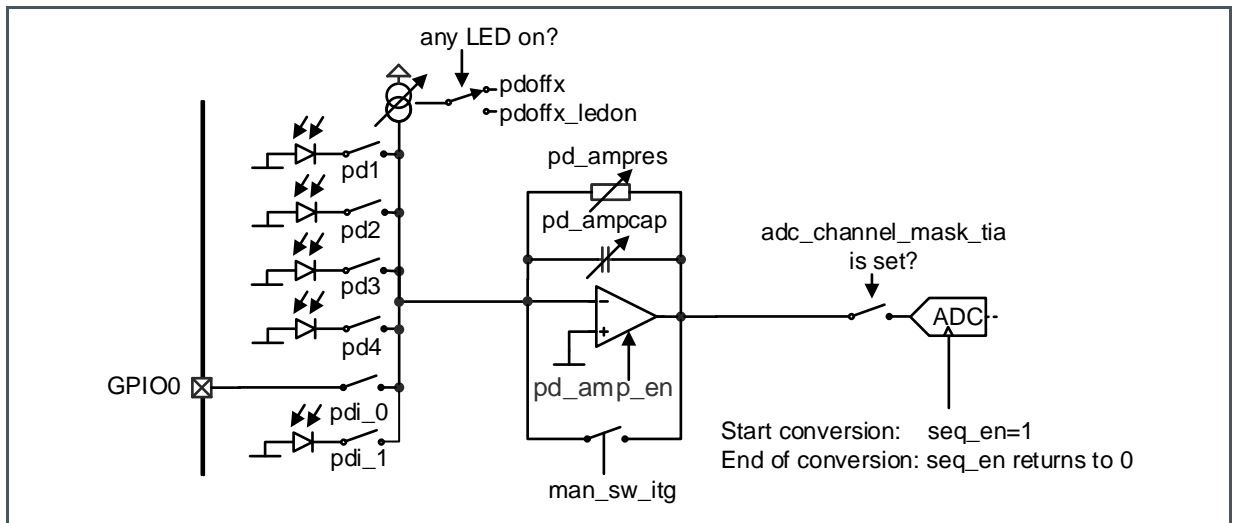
any LED on?
pdoffx
pdoffx_ledon
pd_ampres
pd1
pd2
pd3
pd4
pd_ampcap
adc_channel_mask_tia
is set?
ADC
–
+
pd_amp_en
GPIO0
pdi_0
pdi_1
man_sw_itg
Start conversion: seq_en=1
End of conversion: seq_en returns to 0